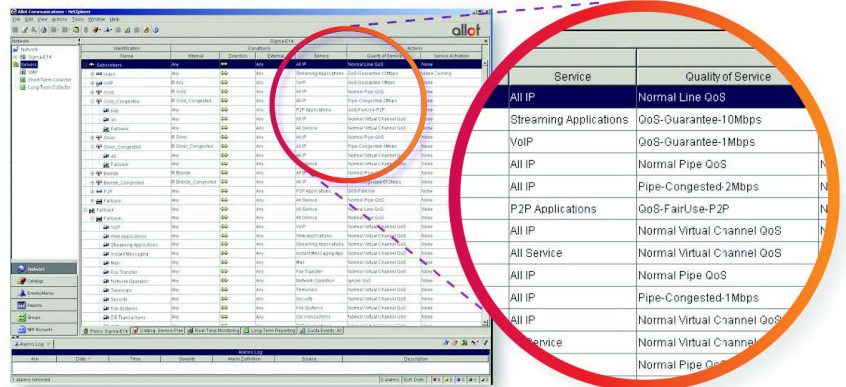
Allot Communications - NetXplorer
File Edit View Actions Tools Window Help

allot

| Service | Quality of Service |
|---|---|
| All IP | Normal Line QoS |
| Streaming Applications | QoS-Guarantee-10Mbps |
| VoIP | QoS-Guarantee-1Mbps |
| All IP | Normal Pipe QoS |
| All IP | Pipe-Congested-2Mbps |
| P2P Applications | QoS-FairUse-P2P |
| All IP | Normal Virtual Channel QoS |
| All Service | Normal Virtual Channel QoS |
| All IP | Normal Pipe QoS |
| All IP | Pipe-Congested-1Mbps |
| All IP | Normal Virtual Channel QoS |
| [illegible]ervice | Normal Virtual Channel QoS |
| | Normal Virtual Channel QoS |

Network
Catalog
Events/Alarms
Reports
Groups
SMP Accounts

Alarms Log
Alarms Log
1 alarms removed